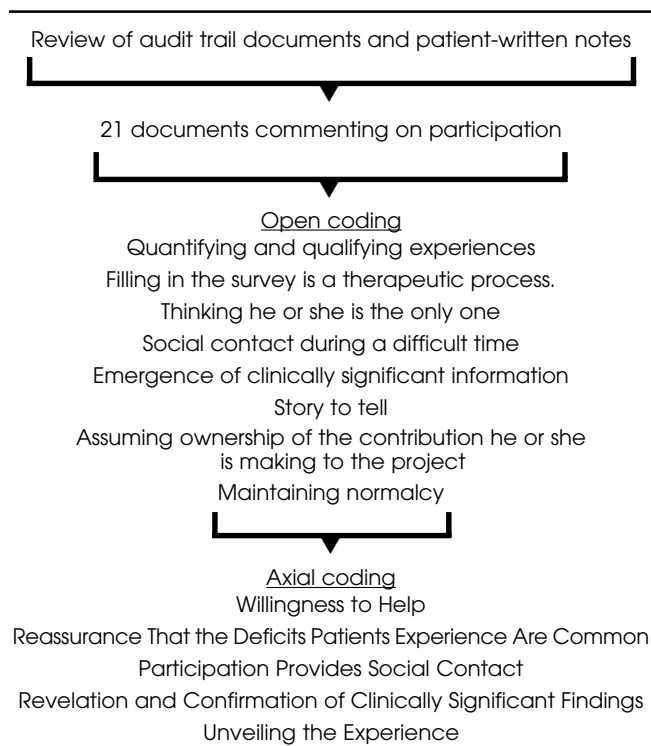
Review of audit trail documents and patient-written notes

21 documents commenting on participation

Open coding
Quantifying and qualifying experiences
Filling in the survey is a therapeutic process.
Thinking he or she is the only one
Social contact during a difficult time
Emergence of clinically significant information
Story to tell
Assuming ownership of the contribution he or she is making to the project
Maintaining normalcy

Axial coding
Willingness to Help
Reassurance That the Deficits Patients Experience Are Common
Participation Provides Social Contact
Revelation and Confirmation of Clinically Significant Findings
Unveiling the Experience